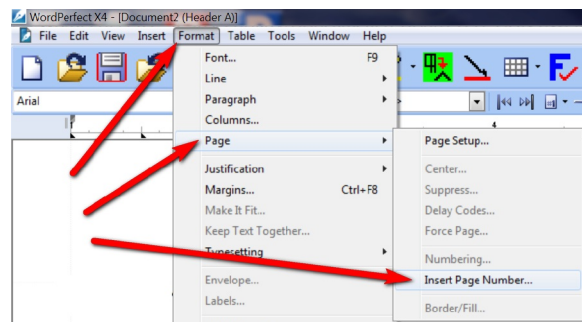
WordPerfect X4 - [Document2 (Header A)]

File Edit View Insert Format Table Tools Window Help

Arial

Font... F9
Line
Paragraph
Columns...
Page
Justification
Margins... Ctrl+F8
Make It Fit...
Keep Text Together...
Typesetting
Envelope...
Labels...

Page Setup...
Center...
Suppress...
Delay Codes...
Force Page...
Numbering...
Insert Page Number...
Border/Fill...